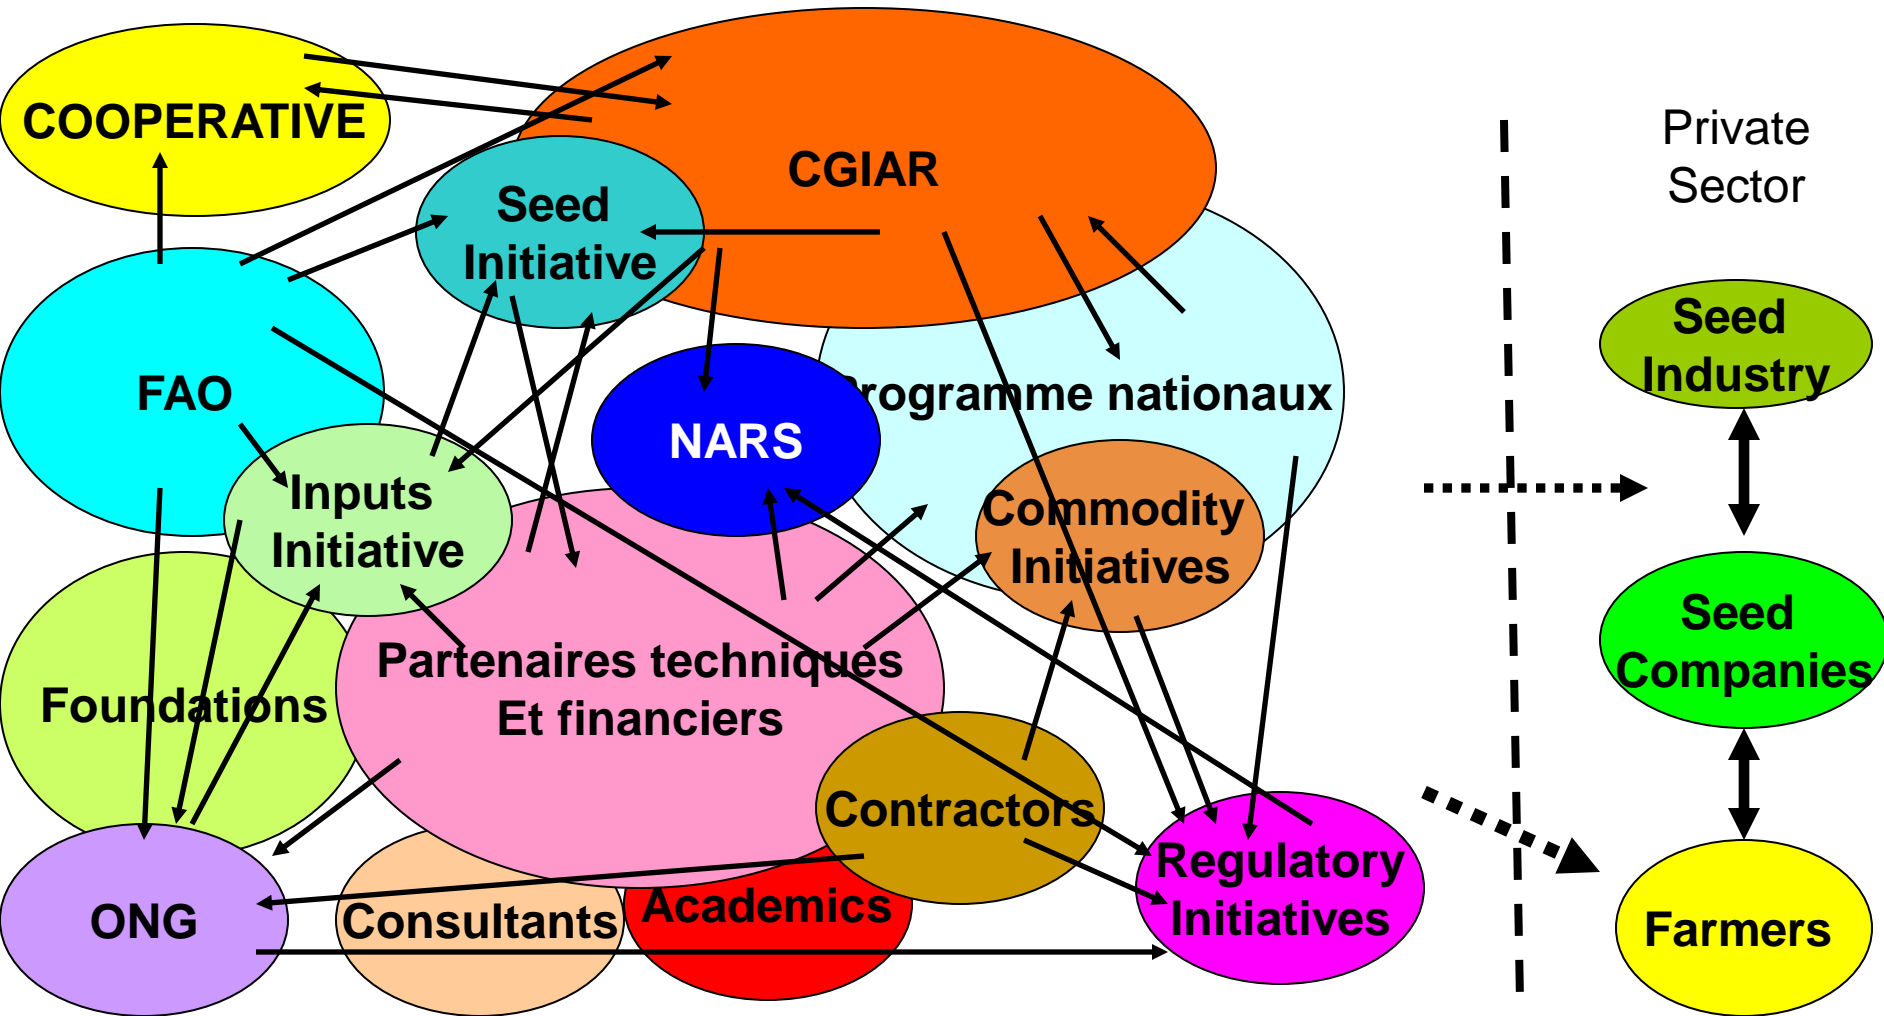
COOPERATIVE

CGIAR

Seed Initiative

FAO

NARS

Programme nationaux

Inputs Initiative

Commodity Initiatives

Foundations

Partenaires techniques Et financiers

Contractors

ONG

Consultants

Academics

Regulatory Initiatives

Private Sector

Seed Industry

Seed Companies

Farmers